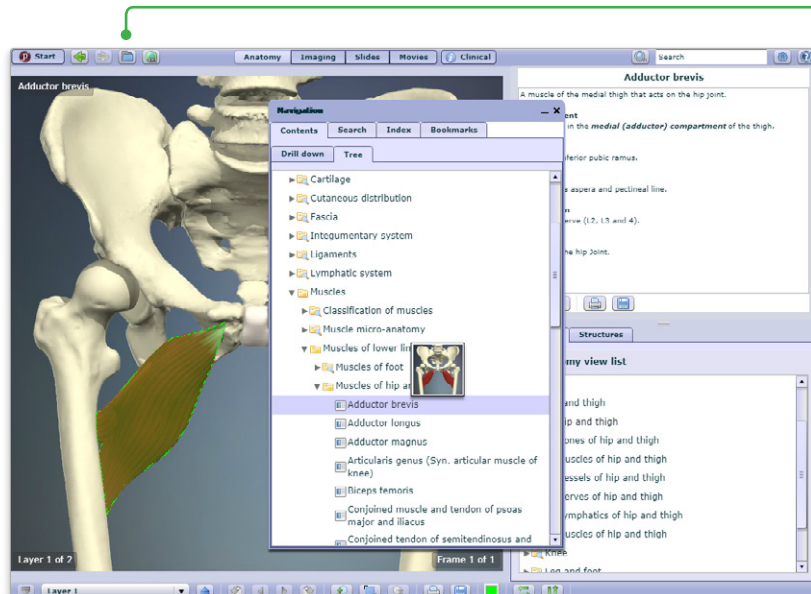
Start

Anatomy Imaging Slides Movies Clinical

Search

Adductor brevis

Navigation

Contents Search Index Bookmarks

Drill down Tree

Cartilage
Cutaneous distribution
Fascia
Integumentary system
Ligaments
Lymphatic system
Muscles
Classification of muscles
Muscle micro-anatomy
Muscles of lower lim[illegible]
Muscles of foot
Muscles of hip a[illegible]
Adductor brevis
Adductor longus
Adductor magnus
Articularis genus (Syn. articular muscle of knee)
Biceps femoris
Conjoined muscle and tendon of psoas major and iliacus
Conjoined tendon of semitendinosus and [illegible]

Adductor brevis

A muscle of the medial thigh that acts on the hip joint.

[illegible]ent
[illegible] in the medial (adductor) compartment of the thigh.

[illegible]ferior pubic ramus.

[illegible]s aspera and pectineal line.

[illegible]n
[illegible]erve (L2, L3 and 4).

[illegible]he hip joint.

Structures

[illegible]my view list

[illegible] and thigh
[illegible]ip and thigh
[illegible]ones of hip and thigh
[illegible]uscles of hip and thigh
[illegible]essels of hip and thigh
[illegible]erves of hip and thigh
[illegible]mphatics of hip and thigh
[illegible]uscles of hip and thigh
Knee
Leg and foot

Layer 1 of 2

Frame 1 of 1

Layer 1